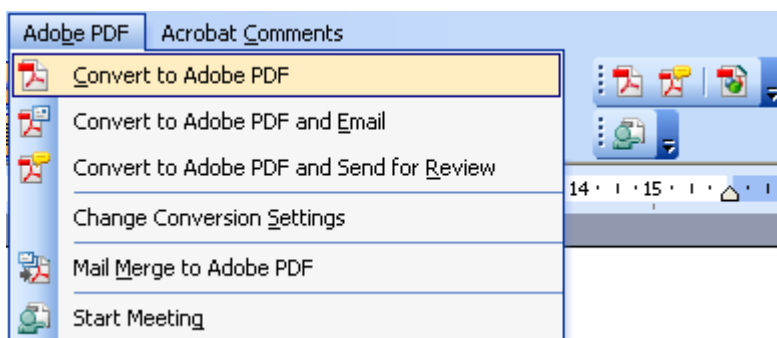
Adobe PDF Acrobat Comments

Convert to Adobe PDF

Convert to Adobe PDF and Email

Convert to Adobe PDF and Send for Review

Change Conversion Settings

Mail Merge to Adobe PDF

Start Meeting

14 · · · 15 · · ·